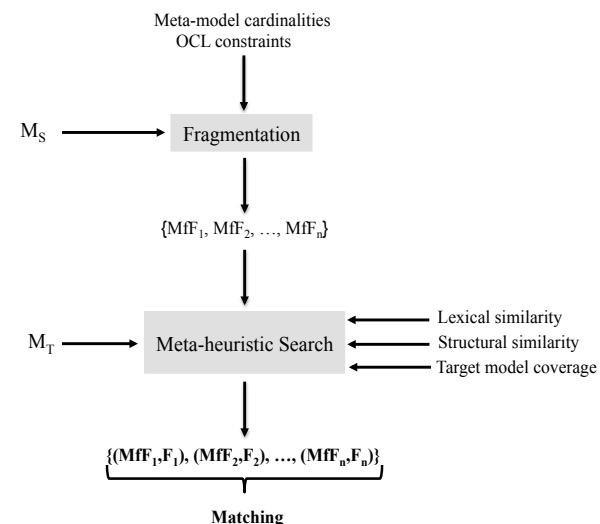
Meta-model cardinalities
OCL constraints

$M_S$

Fragmentation

$\{MfF_1, MfF_2, \ldots, MfF_n\}$

$M_T$

Meta-heuristic Search

Lexical similarity
Structural similarity
Target model coverage

$\{(MfF_1,F_1), (MfF_2,F_2), \ldots, (MfF_n,F_n)\}$

Matching